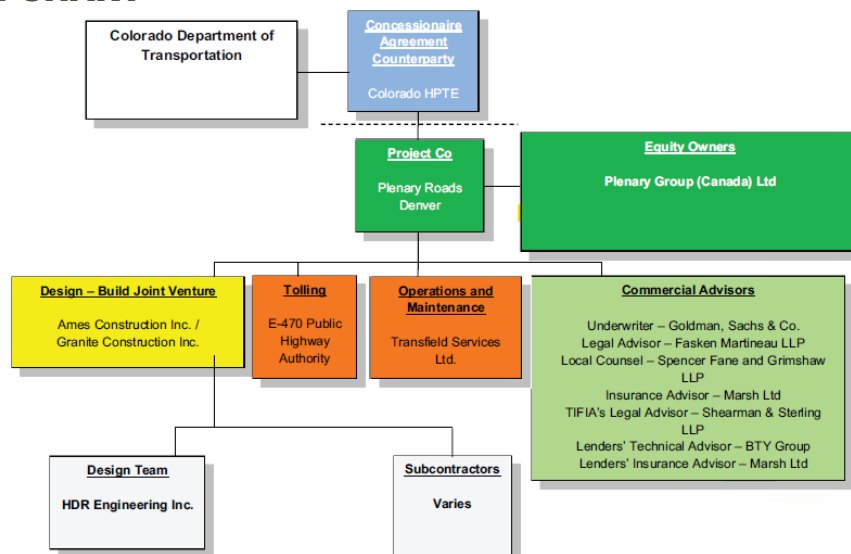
Colorado Department of Transportation

Concessionaire Agreement Counterparty

Colorado HPTE

Project Co

Plenary Roads Denver

Equity Owners

Plenary Group (Canada) Ltd

Design – Build Joint Venture

Ames Construction Inc. / Granite Construction Inc.

Tolling

E-470 Public Highway Authority

Operations and Maintenance

Transfield Services Ltd.

Commercial Advisors

Underwriter – Goldman, Sachs & Co.
Legal Advisor – Fasken Martineau LLP
Local Counsel – Spencer Fane and Grimshaw LLP
Insurance Advisor – Marsh Ltd
TIFIA's Legal Advisor – Shearman & Sterling LLP
Lenders' Technical Advisor – BTY Group
Lenders' Insurance Advisor – Marsh Ltd

Design Team

HDR Engineering Inc.

Subcontractors

Varies